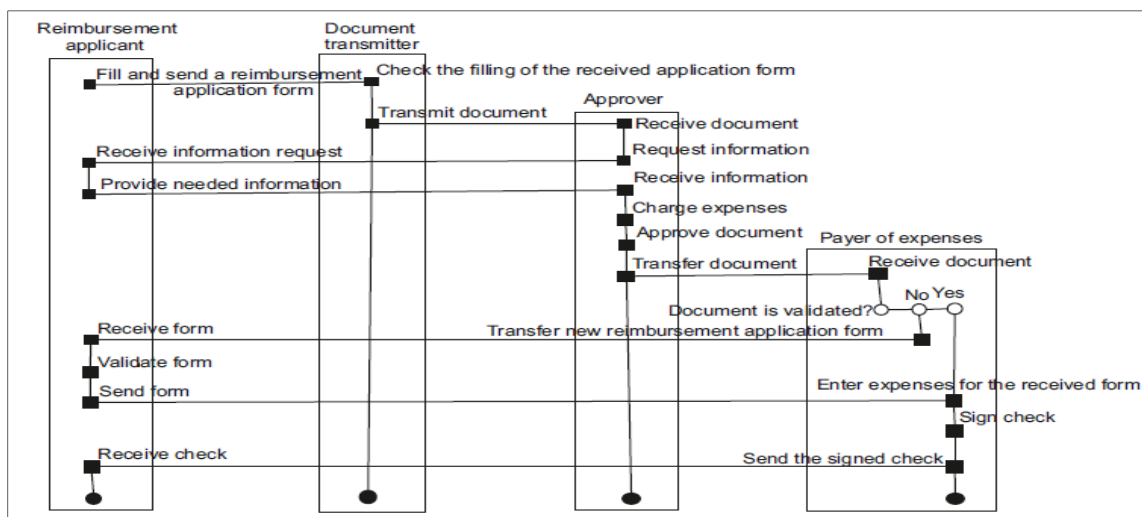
Reimbursement applicant

Document transmitter

Fill and send a reimbursement application form

Check the filling of the received application form

Transmit document

Approver

Receive document

Receive information request

Request information

Provide needed information

Receive information

Charge expenses

Approve document

Payer of expenses

Transfer document

Receive document

Document is validated?

No

Yes

Receive form

Transfer new reimbursement application form

Validate form

Send form

Enter expenses for the received form

Sign check

Receive check

Send the signed check